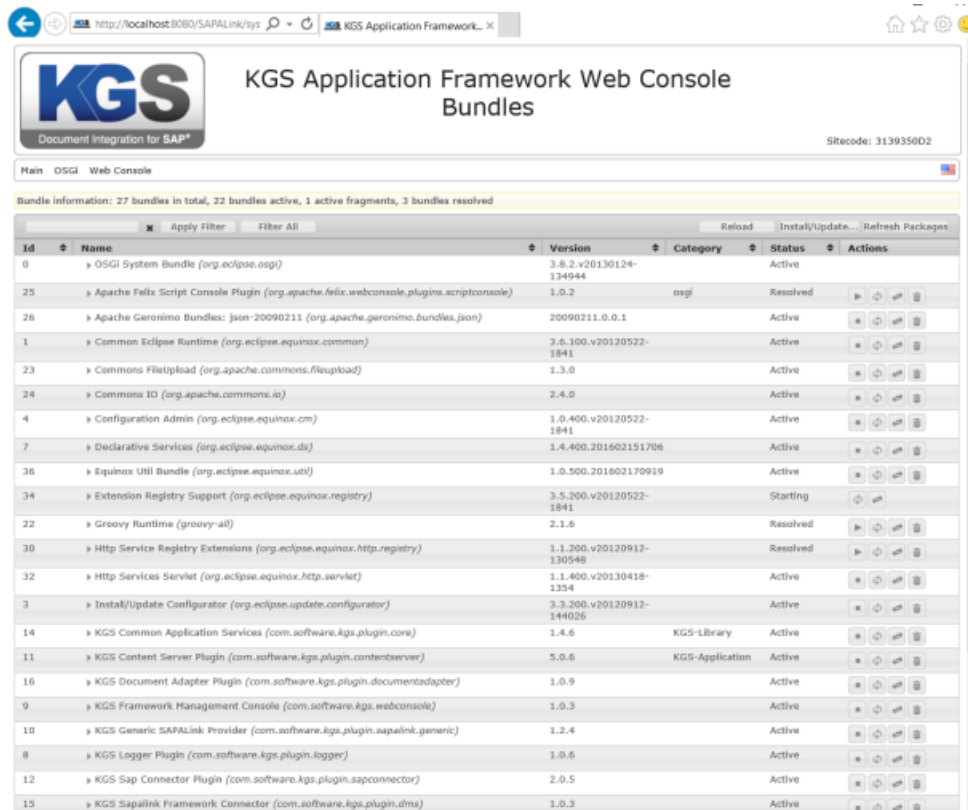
http://localhost:8080/SAPALink/sys KGS Application Framework... ×

KGS
Document Integration for SAP®

KGS Application Framework Web Console
Bundles

Sitecode: 3139350D2

Main OSGi Web Console

Bundle information: 27 bundles in total, 22 bundles active, 1 active fragments, 3 bundles resolved

Apply Filter Filter All Reload Install/Update... Refresh Packages

| Id | Name | Version | Category | Status | Actions |
|---|---|---|---|---|---|
| 0 | OSGi System Bundle *(org.eclipse.osgi)* | 3.8.2.v20130124-134944 | | Active | |
| 25 | Apache Felix Script Console Plugin *(org.apache.felix.webconsole.plugins.scriptconsole)* | 1.0.2 | osgi | Resolved | |
| 26 | Apache Geronimo Bundles: json-20090211 *(org.apache.geronimo.bundles.json)* | 20090211.0.0.1 | | Active | |
| 1 | Common Eclipse Runtime *(org.eclipse.equinox.common)* | 3.6.100.v20120522-1841 | | Active | |
| 23 | Commons FileUpload *(org.apache.commons.fileupload)* | 1.3.0 | | Active | |
| 24 | Commons IO *(org.apache.commons.io)* | 2.4.0 | | Active | |
| 4 | Configuration Admin *(org.eclipse.equinox.cm)* | 1.0.400.v20120522-1841 | | Active | |
| 7 | Declarative Services *(org.eclipse.equinox.ds)* | 1.4.400.201602151706 | | Active | |
| 36 | Equinox Util Bundle *(org.eclipse.equinox.util)* | 1.0.500.201602170919 | | Active | |
| 34 | Extension Registry Support *(org.eclipse.equinox.registry)* | 3.5.200.v20120522-1841 | | Starting | |
| 22 | Groovy Runtime *(groovy-all)* | 2.1.6 | | Resolved | |
| 30 | Http Service Registry Extensions *(org.eclipse.equinox.http.registry)* | 1.1.200.v20120912-130548 | | Resolved | |
| 32 | Http Services Servlet *(org.eclipse.equinox.http.servlet)* | 1.1.400.v20130418-1354 | | Active | |
| 3 | Install/Update Configurator *(org.eclipse.update.configurator)* | 3.3.200.v20120912-144026 | | Active | |
| 14 | KGS Common Application Services *(com.software.kgs.plugin.core)* | 1.4.6 | KGS-Library | Active | |
| 11 | KGS Content Server Plugin *(com.software.kgs.plugin.contentserver)* | 5.0.6 | KGS-Application | Active | |
| 16 | KGS Document Adapter Plugin *(com.software.kgs.plugin.documentadapter)* | 1.0.9 | | Active | |
| 9 | KGS Framework Management Console *(com.software.kgs.webconsole)* | 1.0.3 | | Active | |
| 10 | KGS Generic SAPALink Provider *(com.software.kgs.plugin.sapalink.generic)* | 1.2.4 | | Active | |
| 8 | KGS Logger Plugin *(com.software.kgs.plugin.logger)* | 1.0.6 | | Active | |
| 12 | KGS Sap Connector Plugin *(com.software.kgs.plugin.sapconnector)* | 2.0.5 | | Active | |
| 15 | KGS Sapalink Framework Connector *(com.software.kgs.plugin.dms)* | 1.0.3 | | Active | |